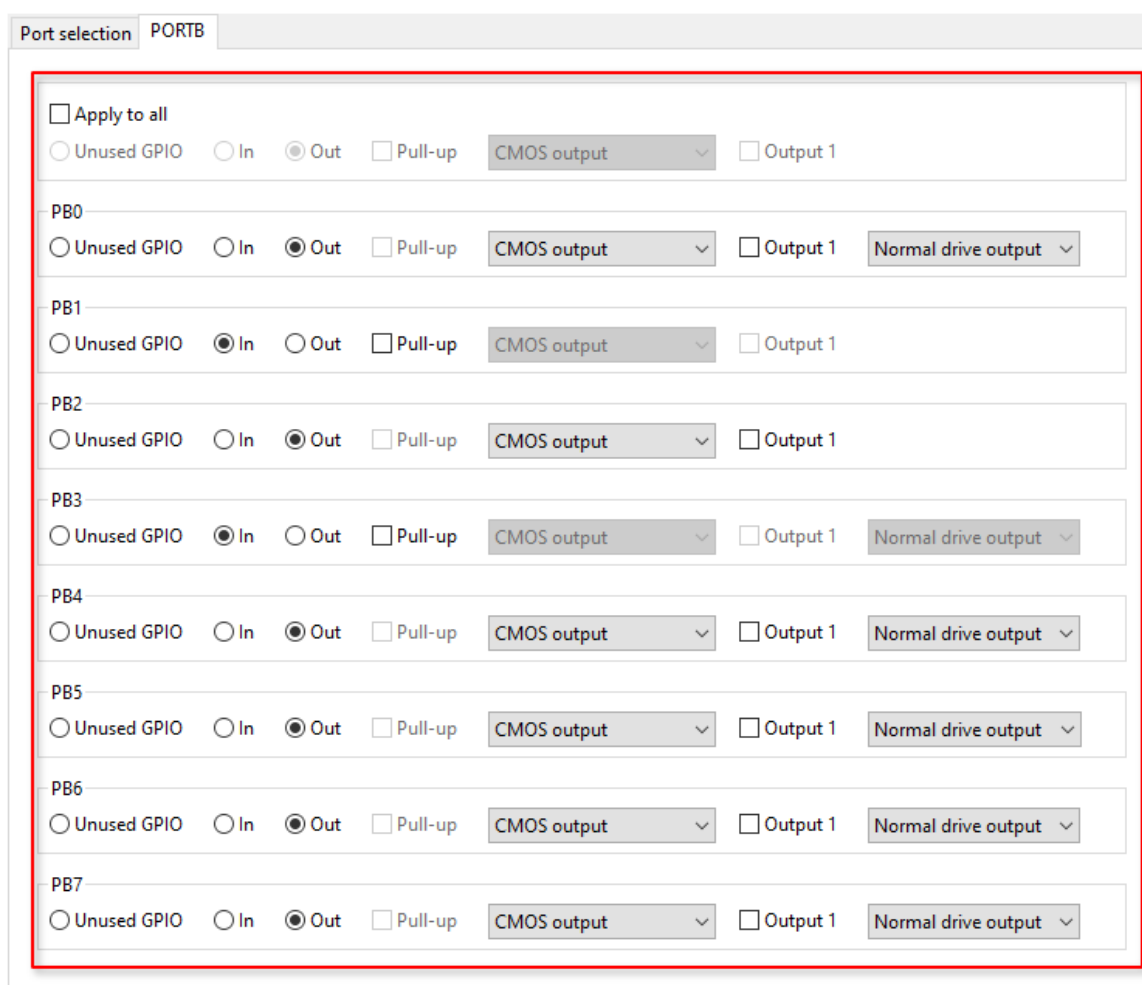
Port selection PORTB

Apply to all
Unused GPIO In Out Pull-up CMOS output Output 1

PB0
Unused GPIO In Out Pull-up CMOS output Output 1 Normal drive output

PB1
Unused GPIO In Out Pull-up CMOS output Output 1

PB2
Unused GPIO In Out Pull-up CMOS output Output 1

PB3
Unused GPIO In Out Pull-up CMOS output Output 1 Normal drive output

PB4
Unused GPIO In Out Pull-up CMOS output Output 1 Normal drive output

PB5
Unused GPIO In Out Pull-up CMOS output Output 1 Normal drive output

PB6
Unused GPIO In Out Pull-up CMOS output Output 1 Normal drive output

PB7
Unused GPIO In Out Pull-up CMOS output Output 1 Normal drive output